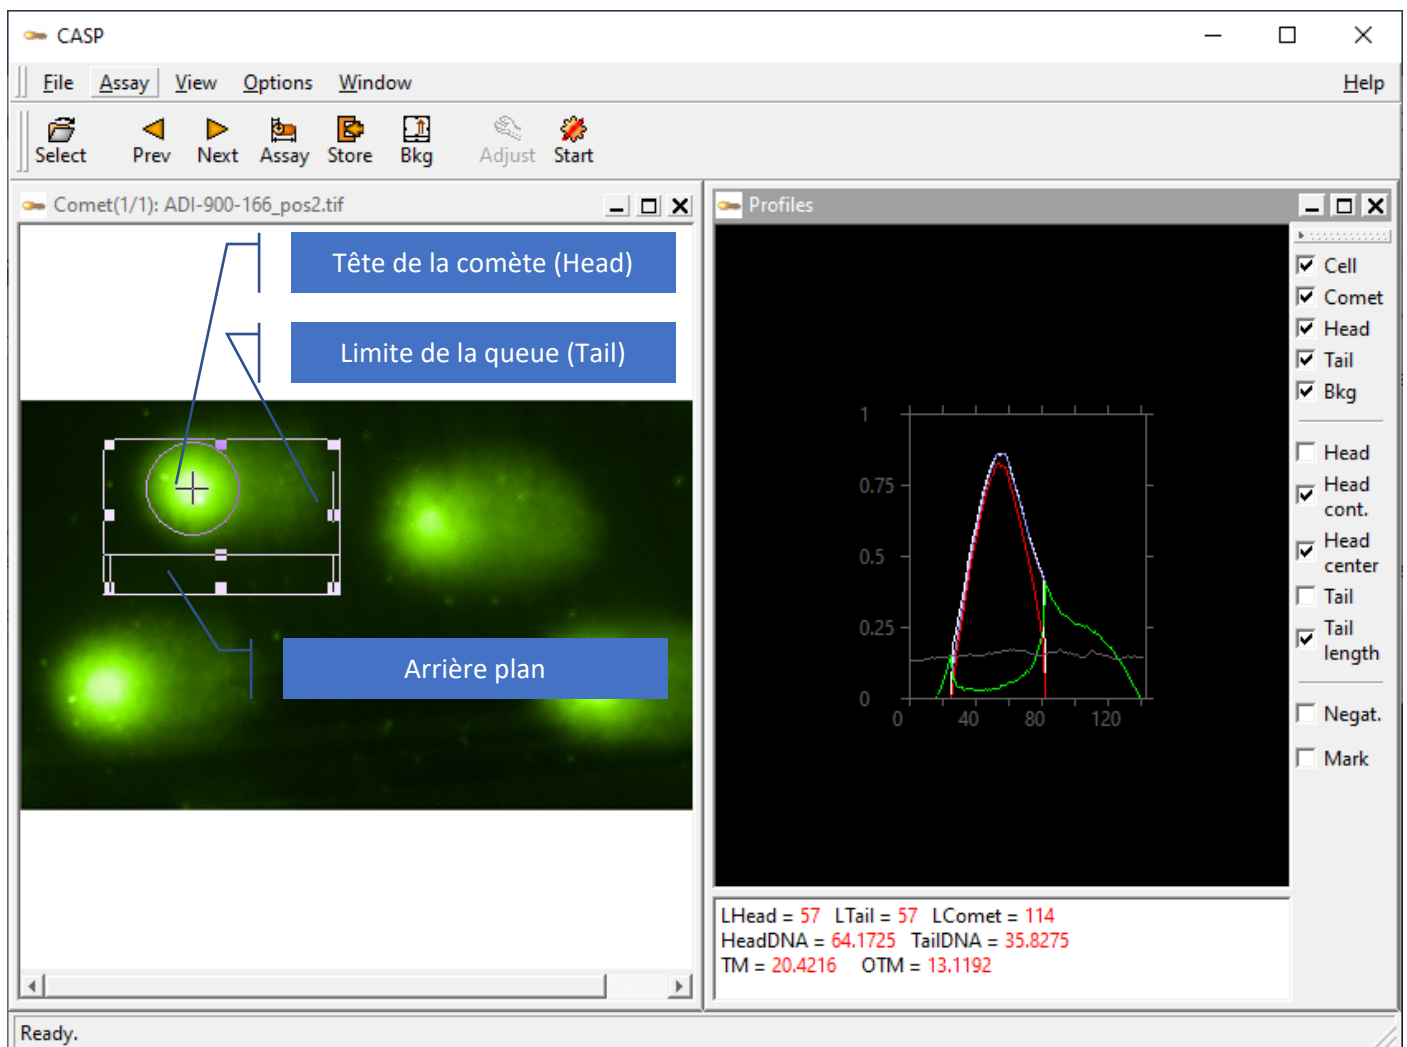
CASP

File Assay View Options Window Help

Select Prev Next Assay Store Bkg Adjust Start

Comet(1/1): ADI-900-166_pos2.tif

Tête de la comète (Head)

Limite de la queue (Tail)

Arrière plan

Profiles

Cell
Comet
Head
Tail
Bkg

Head
Head cont.
Head center
Tail
Tail length

Negat.

Mark

1
0.75
0.5
0.25
0
0 40 80 120

LHead = 57 LTail = 57 LComet = 114
HeadDNA = 64.1725 TailDNA = 35.8275
TM = 20.4216 OTM = 13.1192

Ready.